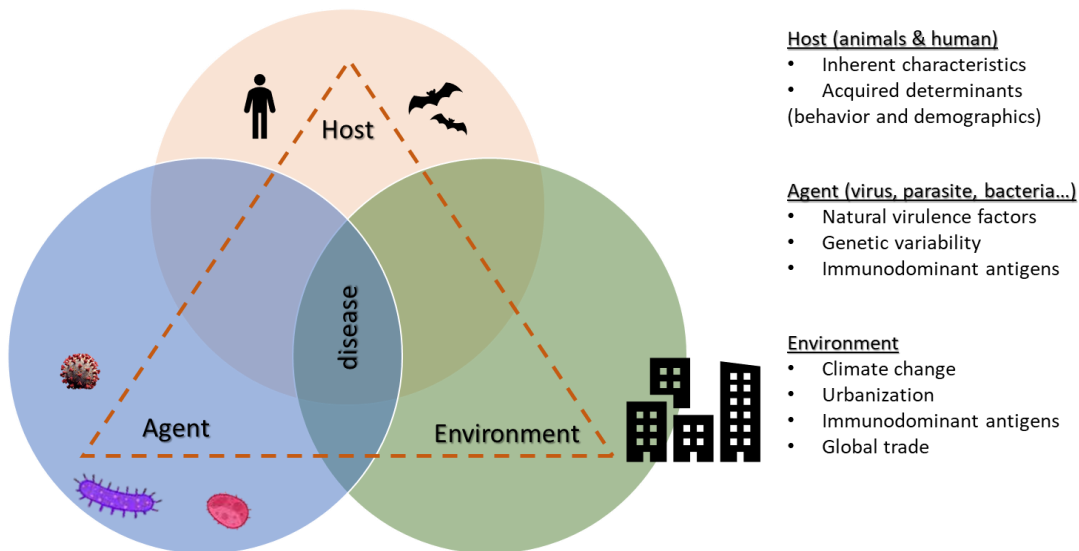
Host

disease

Agent

Environment

Host (animals & human)
• Inherent characteristics
• Acquired determinants (behavior and demographics)

Agent (virus, parasite, bacteria…)
• Natural virulence factors
• Genetic variability
• Immunodominant antigens

Environment
• Climate change
• Urbanization
• Immunodominant antigens
• Global trade